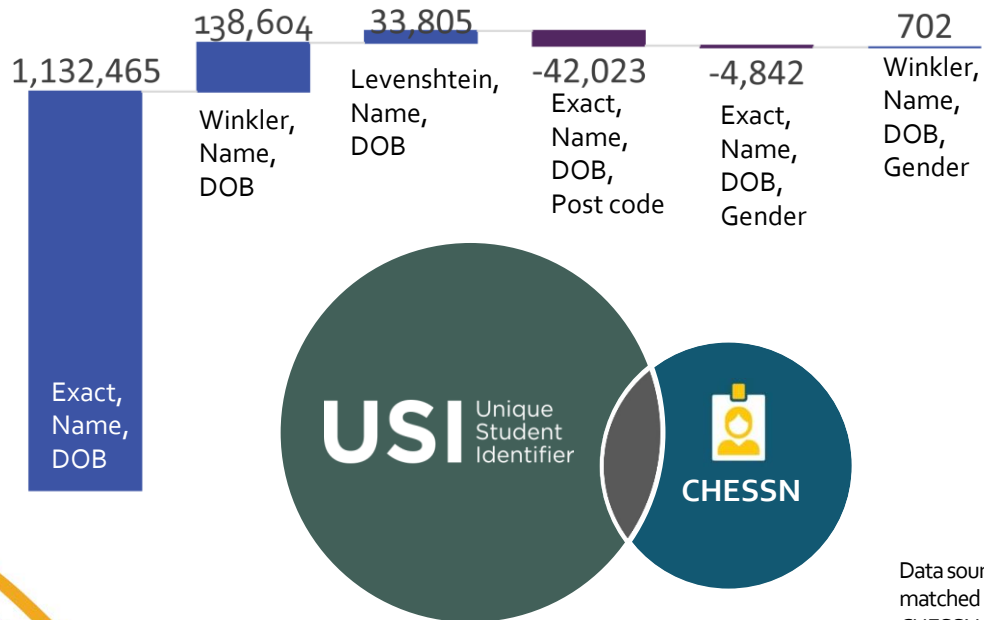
1,132,465

Exact, Name, DOB

138,604

Winkler, Name, DOB

33,805

Levenshtein, Name, DOB

-42,023

Exact, Name, DOB, Post code

-4,842

Exact, Name, DOB, Gender

702

Winkler, Name, DOB, Gender

USI Unique Student Identifier

CHESSN

Data sour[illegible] matched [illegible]